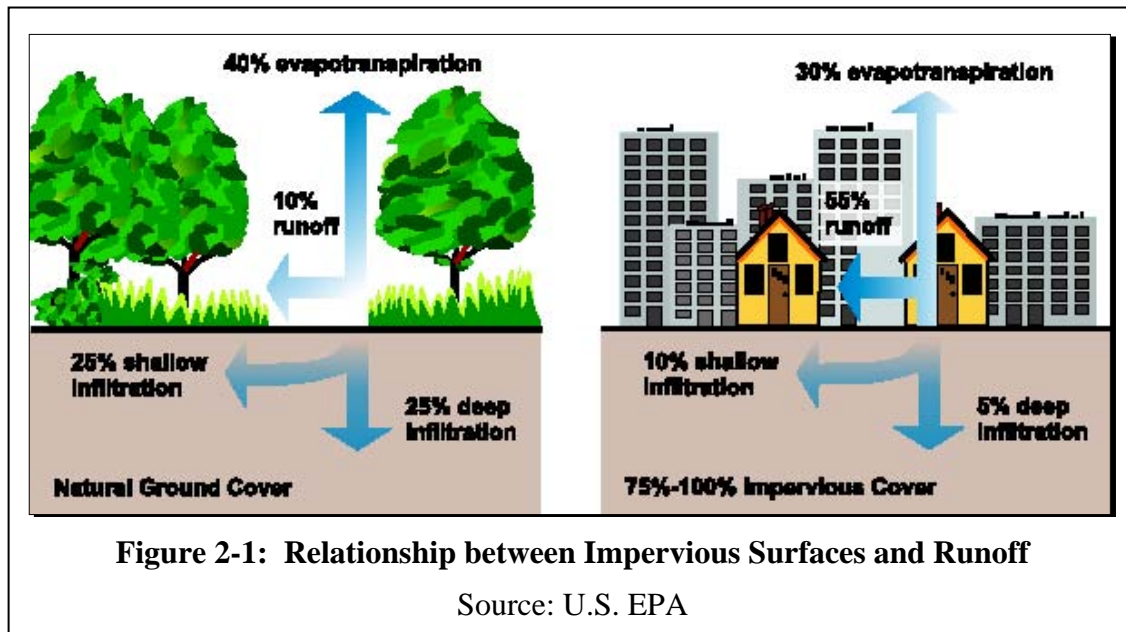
40% evapotranspiration

10% runoff

25% shallow infiltration

25% deep infiltration

Natural Ground Cover

30% evapotranspiration

55% runoff

10% shallow infiltration

5% deep infiltration

75%-100% Impervious Cover

Figure 2-1: Relationship between Impervious Surfaces and Runoff

Source: U.S. EPA